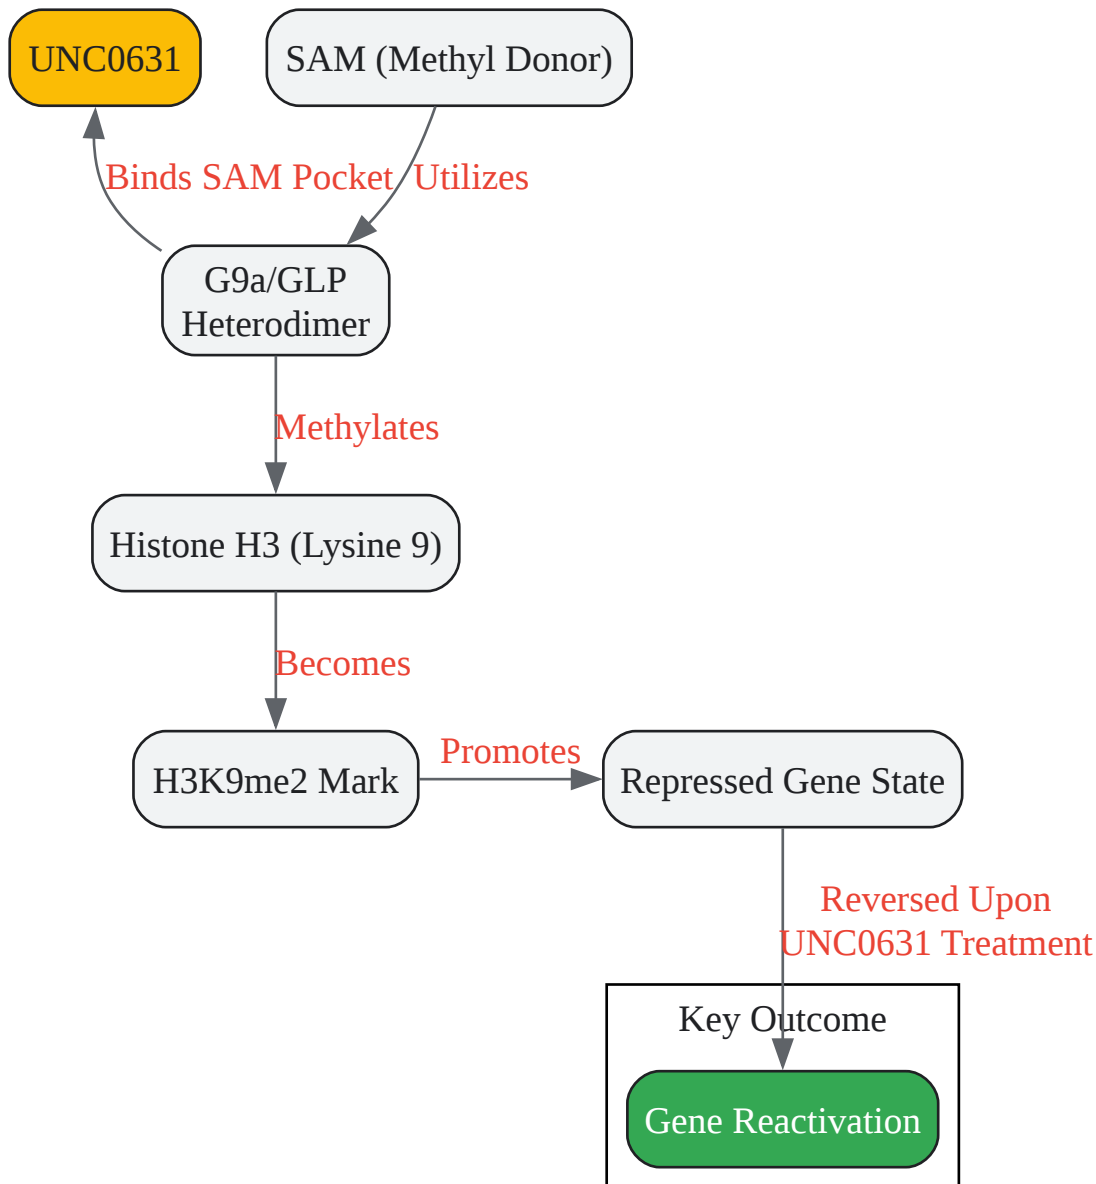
UNC0631

SAM (Methyl Donor)

Binds SAM Pocket

Utilizes

G9a/GLP Heterodimer

Methylates

Histone H3 (Lysine 9)

Becomes

H3K9me2 Mark

Promotes

Repressed Gene State

Reversed Upon UNC0631 Treatment

Key Outcome

Gene Reactivation